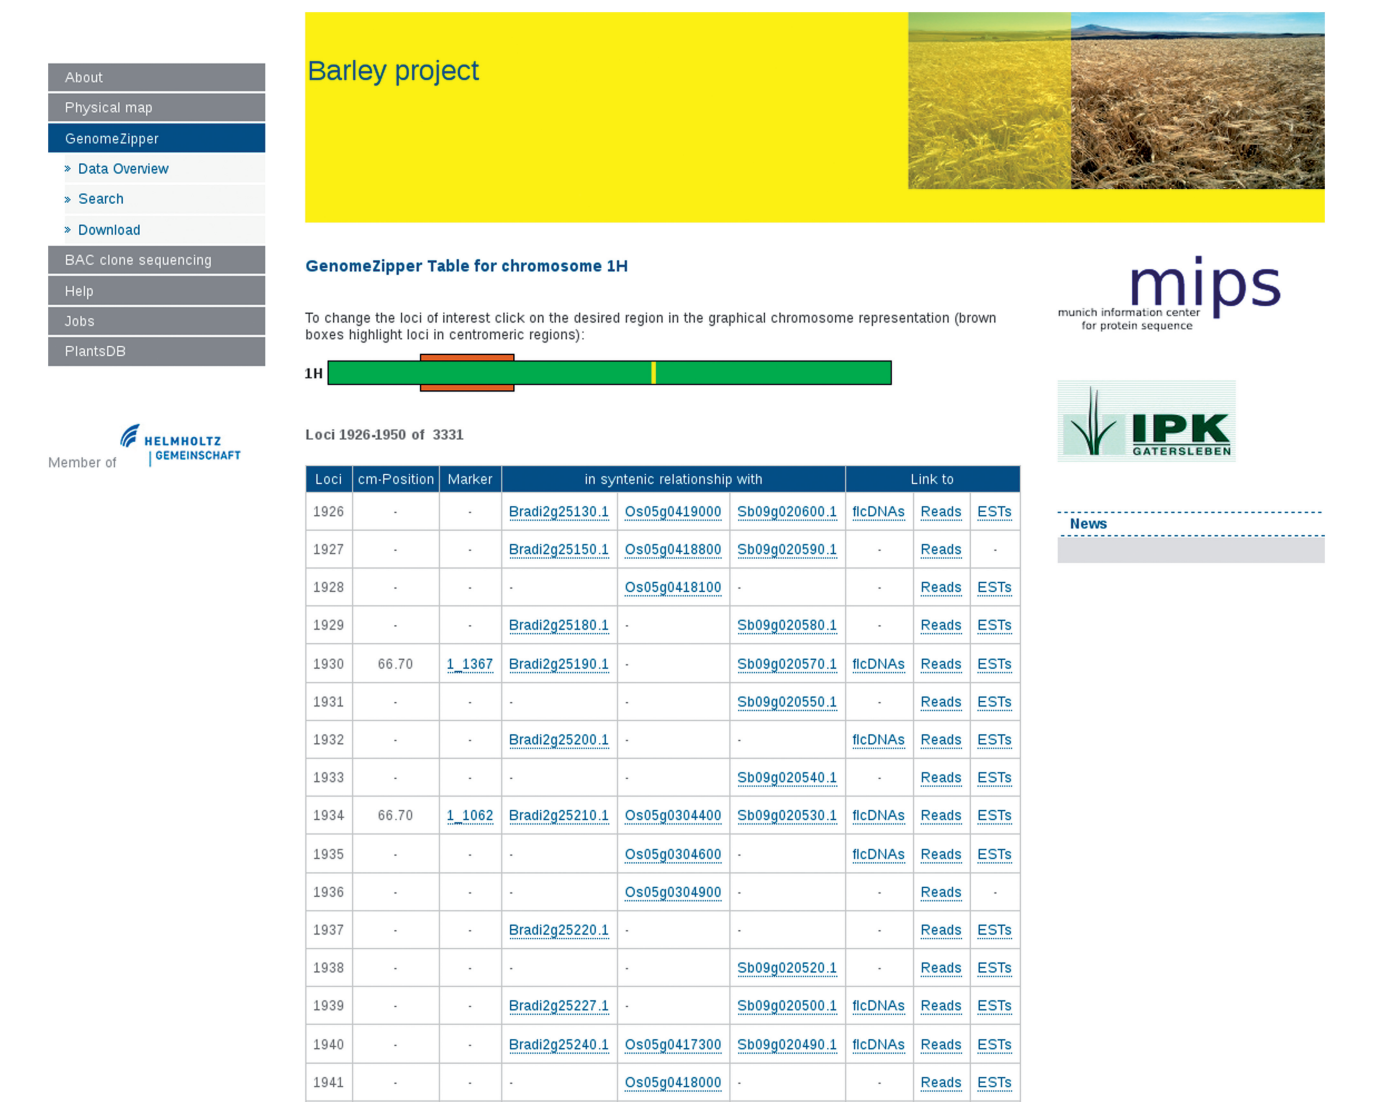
About
Physical map
GenomeZipper
» Data Overview
» Search
» Download
BAC clone sequencing
Help
Jobs
PlantsDB

Member of HELMHOLTZ GEMEINSCHAFT

Barley project

GenomeZipper Table for chromosome 1H

To change the loci of interest click on the desired region in the graphical chromosome representation (brown boxes highlight loci in centromeric regions):

1H

Loci 1926-1950 of 3331

| Loci | cm-Position | Marker | in syntenic relationship with | | | Link to | | |
|---|---|---|---|---|---|---|---|---|
| 1926 | - | - | Bradi2g25130.1 | Os05g0419000 | Sb09g020600.1 | flcDNAs | Reads | ESTs |
| 1927 | - | - | Bradi2g25150.1 | Os05g0418800 | Sb09g020590.1 | - | Reads | - |
| 1928 | - | - | - | Os05g0418100 | - | - | Reads | ESTs |
| 1929 | - | - | Bradi2g25180.1 | - | Sb09g020580.1 | - | Reads | ESTs |
| 1930 | 66.70 | 1_1367 | Bradi2g25190.1 | - | Sb09g020570.1 | flcDNAs | Reads | ESTs |
| 1931 | - | - | - | - | Sb09g020550.1 | - | Reads | ESTs |
| 1932 | - | - | Bradi2g25200.1 | - | - | flcDNAs | Reads | ESTs |
| 1933 | - | - | - | - | Sb09g020540.1 | - | Reads | ESTs |
| 1934 | 66.70 | 1_1062 | Bradi2g25210.1 | Os05g0304400 | Sb09g020530.1 | flcDNAs | Reads | ESTs |
| 1935 | - | - | - | Os05g0304600 | - | flcDNAs | Reads | ESTs |
| 1936 | - | - | - | Os05g0304900 | - | - | Reads | - |
| 1937 | - | - | Bradi2g25220.1 | - | - | - | Reads | ESTs |
| 1938 | - | - | - | - | Sb09g020520.1 | - | Reads | ESTs |
| 1939 | - | - | Bradi2g25227.1 | - | Sb09g020500.1 | flcDNAs | Reads | ESTs |
| 1940 | - | - | Bradi2g25240.1 | Os05g0417300 | Sb09g020490.1 | flcDNAs | Reads | ESTs |
| 1941 | - | - | - | Os05g0418000 | - | - | Reads | ESTs |

mips
munich information center for protein sequence

IPK GATERSLEBEN

News